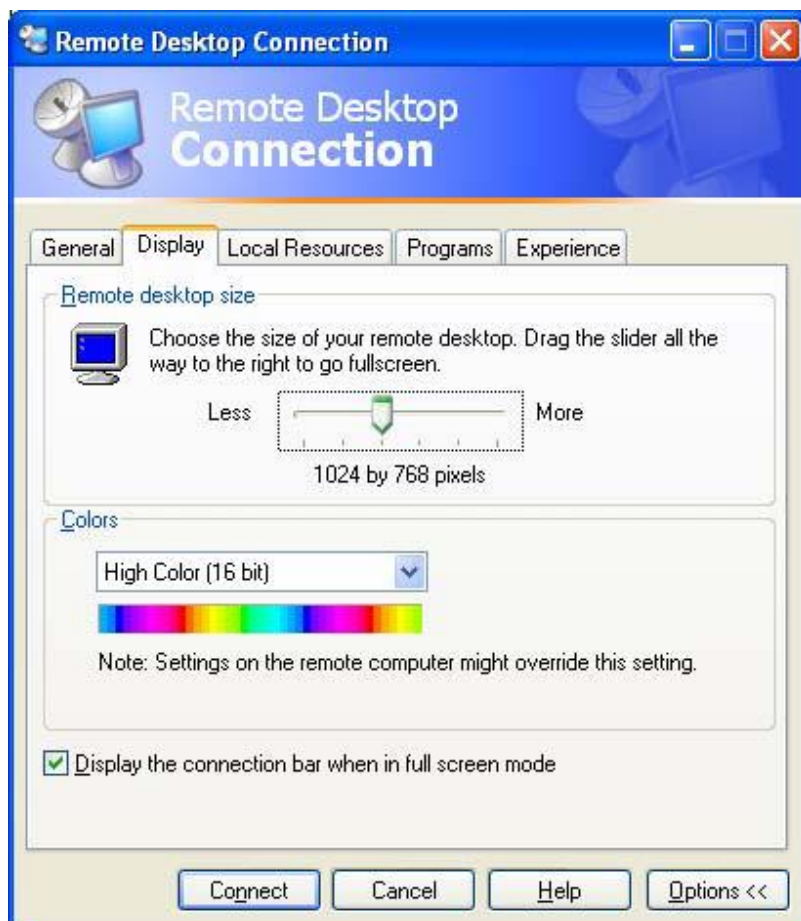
Remote Desktop Connection

Remote Desktop
Connection

General | Display | Local Resources | Programs | Experience

Remote desktop size

Choose the size of your remote desktop. Drag the slider all the way to the right to go fullscreen.

Less | More

1024 by 768 pixels

Colors

High Color (16 bit)

Note: Settings on the remote computer might override this setting.

Display the connection bar when in full screen mode

Connect | Cancel | Help | Options <<